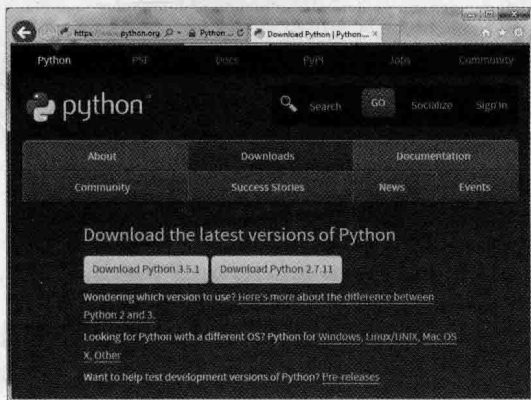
https://www.python.org Python ... Download Python | Python... ×

Python PSF Docs PyPI Jobs Community

python

Search GO Socialize Sign In

About Downloads Documentation

Community Success Stories News Events

Download the latest versions of Python

Download Python 3.5.1 Download Python 2.7.11

Wondering which version to use? Here's more about the difference between Python 2 and 3.

Looking for Python with a different OS? Python for Windows, Linux/UNIX, Mac OS X, Other

Want to help test development versions of Python? Pre-releases